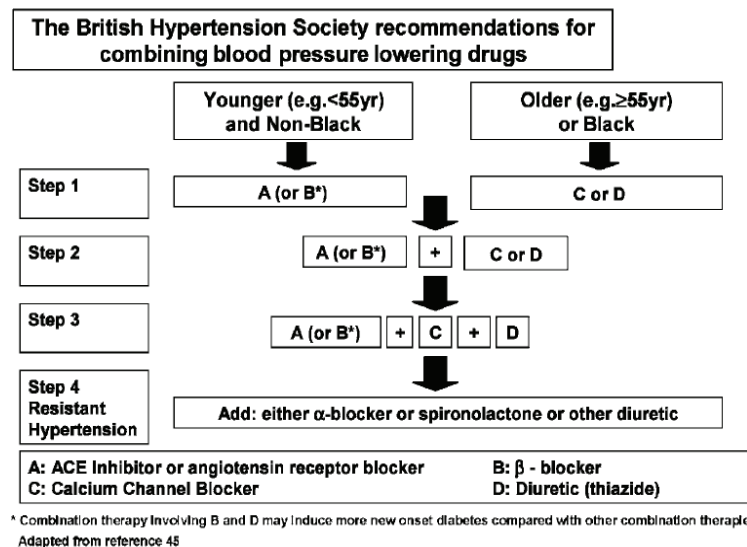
The British Hypertension Society recommendations for combining blood pressure lowering drugs

Younger (e.g.<55yr) and Non-Black

Older (e.g.≥55yr) or Black

Step 1

A (or B*)

C or D

Step 2

A (or B*) + C or D

Step 3

A (or B*) + C + D

Step 4 Resistant Hypertension

Add: either α-blocker or spironolactone or other diuretic

A: ACE Inhibitor or angiotensin receptor blocker
B: β - blocker
C: Calcium Channel Blocker
D: Diuretic (thiazide)

* Combination therapy involving B and D may induce more new onset diabetes compared with other combination therapi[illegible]
Adapted from reference 45